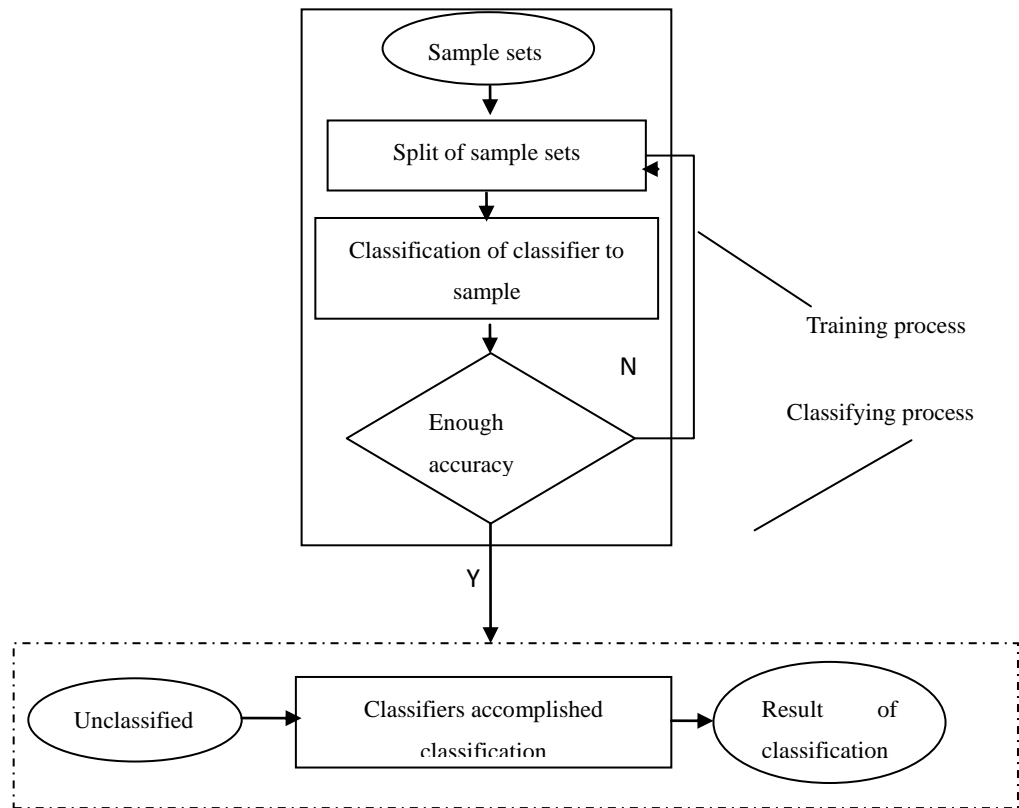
Sample sets

Split of sample sets

Classification of classifier to sample

Training process

N

Enough accuracy

Classifying process

Y

Unclassified

Classifiers accomplished classification

Result of classification